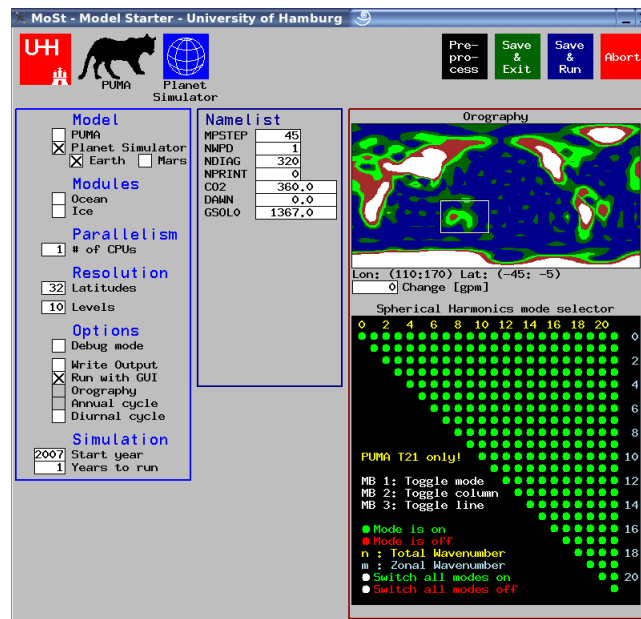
MoSt - Model Starter - University of Hamburg

UHH

PUMA

Planet Simulator

Pre-process

Save & Exit

Save & Run

Abort

Model
PUMA
Planet Simulator
Earth Mars

Modules
Ocean
Ice

Parallelism
1 # of CPUs

Resolution
32 Latitudes
10 Levels

Options
Debug mode
Write Output
Run with GUI
Orography
Annual cycle
Diurnal cycle

Simulation
2007 Start year
1 Years to run

Namelist

| MPSTEP | 45 |
|---|---|
| NWPD | 1 |
| NDIAG | 320 |
| NPRINT | 0 |
| CO2 | 360.0 |
| DAWN | 0.0 |
| GSOL0 | 1367.0 |

Orography

Lon: (110:170) Lat: (-45: -5)
0 Change [gpm]

Spherical Harmonics mode selector

0 2 4 6 8 10 12 14 16 18 20

0 2 4 6 8 10 12 14 16 18 20

PUMA T21 only!

MB 1: Toggle mode
MB 2: Toggle column
MB 3: Toggle line

Mode is on
Mode is off
n : Total Wavenumber
m : Zonal Wavenumber
Switch all modes on
Switch all modes off